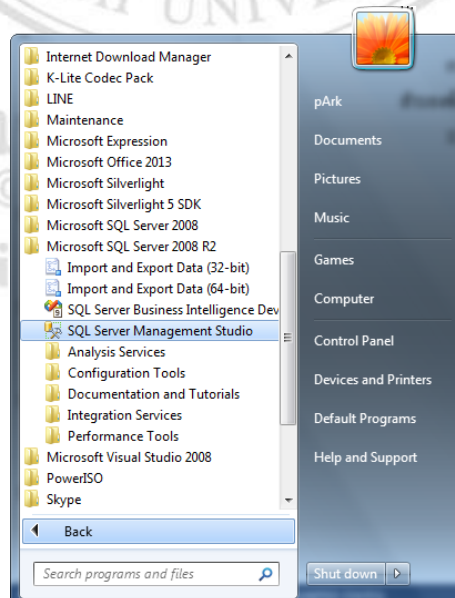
Internet Download Manager
K-Lite Codec Pack
LINE
Maintenance
Microsoft Expression
Microsoft Office 2013
Microsoft Silverlight
Microsoft Silverlight 5 SDK
Microsoft SQL Server 2008
Microsoft SQL Server 2008 R2
Import and Export Data (32-bit)
Import and Export Data (64-bit)
SQL Server Business Intelligence Dev
SQL Server Management Studio
Analysis Services
Configuration Tools
Documentation and Tutorials
Integration Services
Performance Tools
Microsoft Visual Studio 2008
PowerISO
Skype
Back
Search programs and files

pArk
Documents
Pictures
Music
Games
Computer
Control Panel
Devices and Printers
Default Programs
Help and Support
Shut down